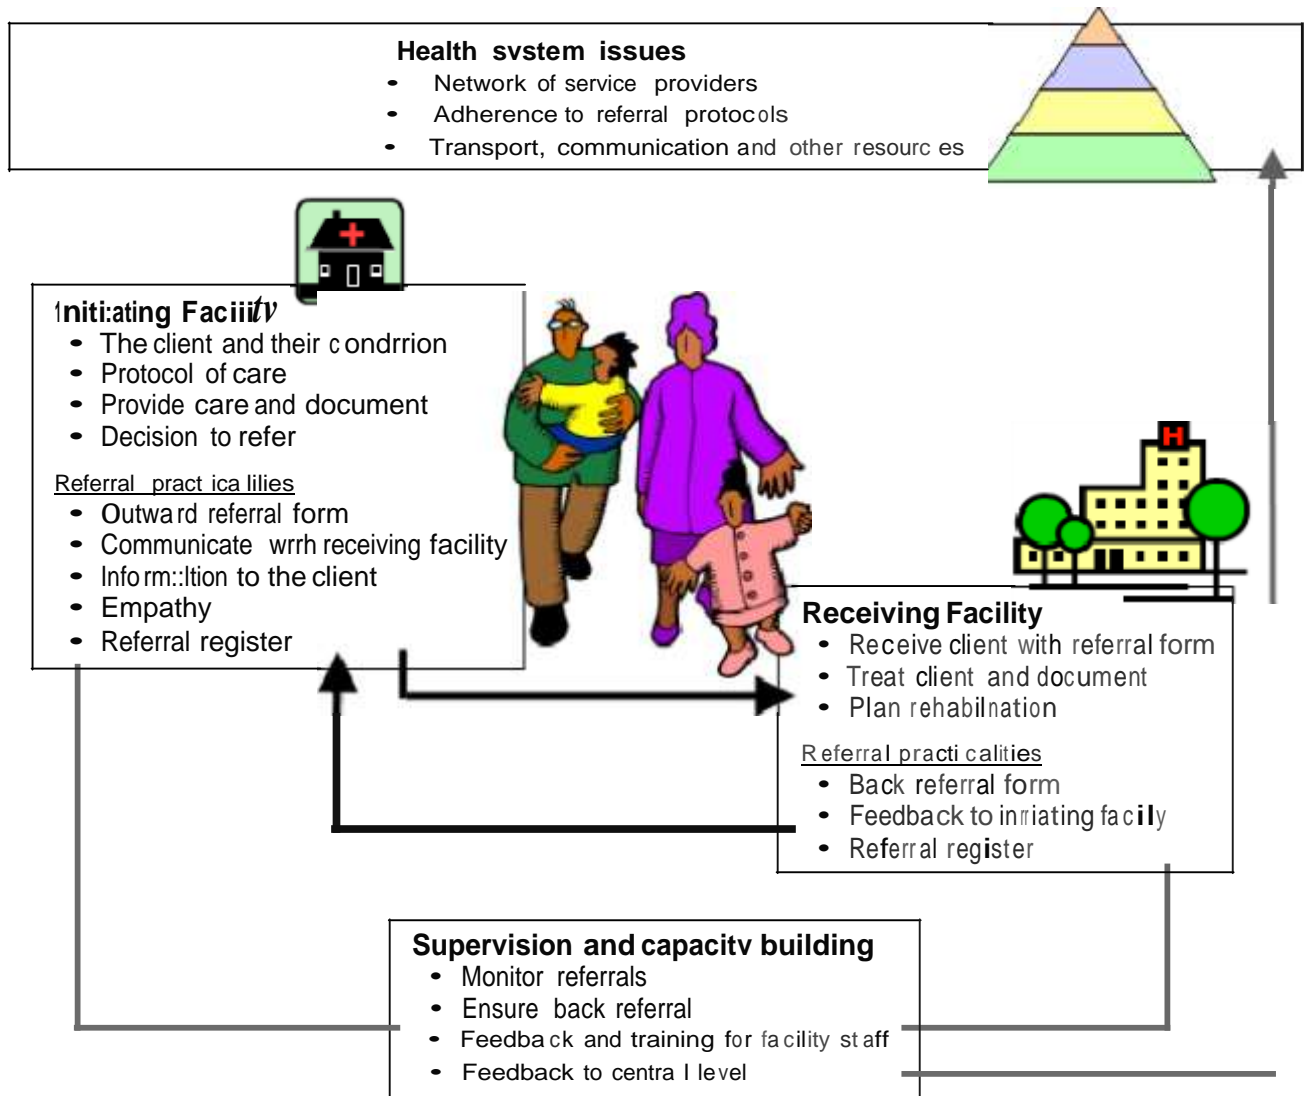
Health svstem issues
- Network of service providers
- Adherence to referral protocols
- Transport, communication and other resourc es

Initi:ating Faciiitv
- The client and their c ondrrion
- Protocol of care
- Provide care and document
- Decision to refer

Referral pract ica lilies
- Outwa rd referral form
- Communicate wrrh receiving facility
- Info rm::ltion to the client
- Empathy
- Referral register

H

Receiving Facility
- Receive client with referral form
- Treat client and document
- Plan rehabilnation

R eferral practi calities
- Back referral form
- Feedback to inriating fa cily
- Referr al register

Supervision and capacitv building
- Monitor referrals
- Ensure back referral
- Feedba ck and training for fa cility st aff
- Feedback to centra l level